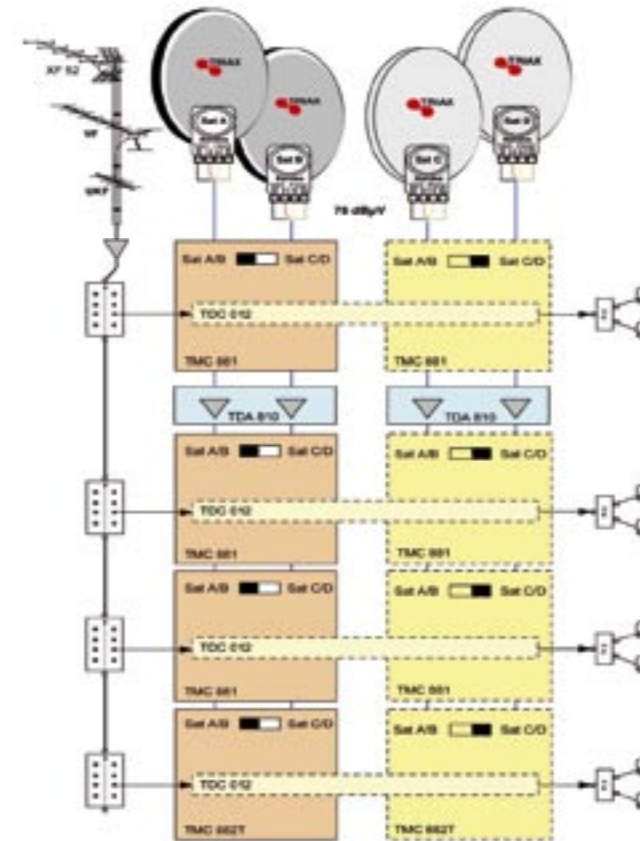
XF 52
VF
UHF
TRIAX
Sat A
TRIAX
Sat B
TRIAX
Sat C
TRIAX
Sat D
75 dBµV
Sat A/B
Sat C/D
Sat A/B
Sat C/D
TDC 012
TMC 881
TMC 881
TDA 810
TDA 810
Sat A/B
Sat C/D
Sat A/B
Sat C/D
TDC 012
TMC 881
TMC 881
Sat A/B
Sat C/D
Sat A/B
Sat C/D
TDC 012
TMC 881
TMC 881
Sat A/B
Sat C/D
Sat A/B
Sat C/D
TDC 012
TMC 882T
TMC 882T